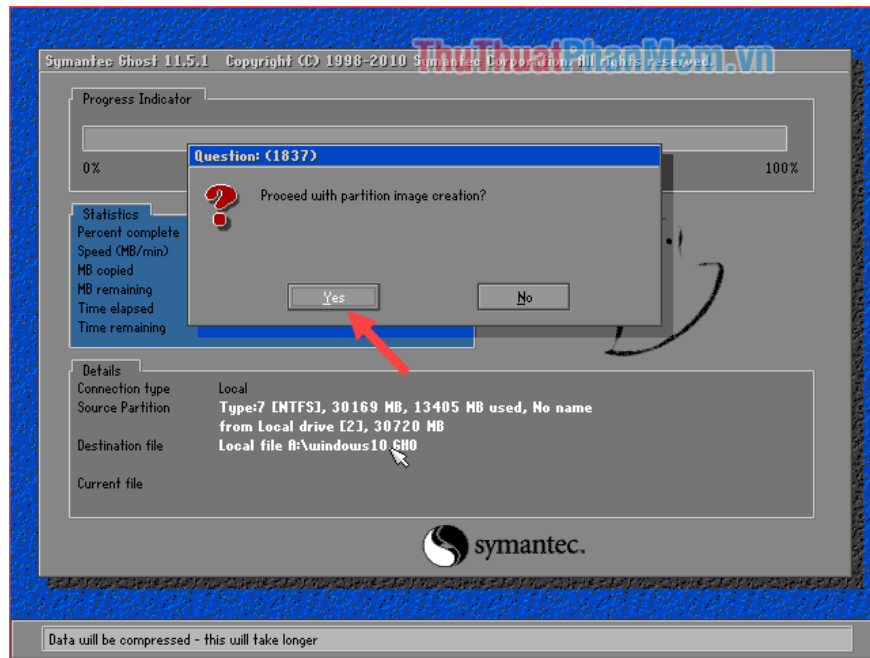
Symantec Ghost 11.5.1 Copyright (C) 1998-2010 Symantec Corporation. All rights reserved.

ThuThuatPhanMem.vn

Progress Indicator

0%

100%

Question: (1837)

Proceed with partition image creation?

Yes

No

Statistics
Percent complete
Speed (MB/min)
MB copied
MB remaining
Time elapsed
Time remaining

Details
Connection type Local
Source Partition Type:7 [NTFS], 30169 MB, 13405 MB used, No name from Local drive [2], 30720 MB
Destination file Local file A:\windows10.GHO

Current file

symantec.

Data will be compressed - this will take longer